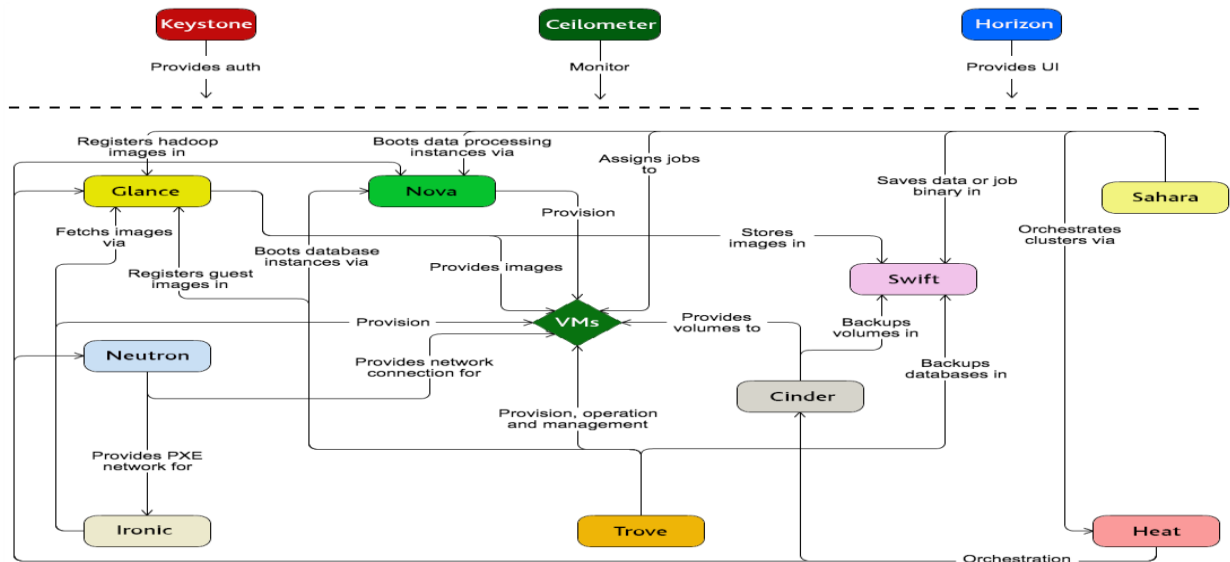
Keystone
Provides auth
Ceilometer
Monitor
Horizon
Provides UI

Registers hadoop images in
Boots data processing instances via
Assigns jobs to
Glance
Nova
Saves data or job binary in
Sahara
Provision
Fetchs images via
Stores images in
Orchestrates clusters via
Boots database instances via
Registers guest images in
Provides images
Swift
Provision
VMs
Provides volumes to
Backups volumes in
Neutron
Provides network connection for
Backups databases in
Cinder
Provision, operation and management
Provides PXE network for
Ironic
Trove
Heat
Orchestration